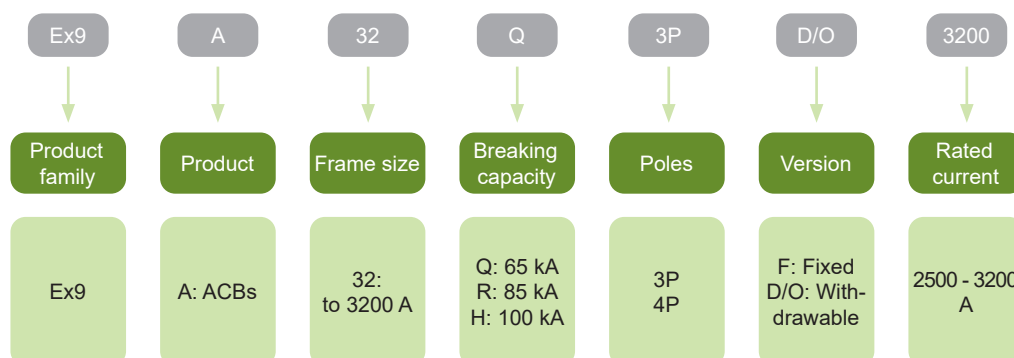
Ex9

Product family

Ex9

A

Product

A: ACBs

32

Frame size

32:
to 3200 A

Q

Breaking capacity

Q: 65 kA
R: 85 kA
H: 100 kA

3P

Poles

3P
4P

D/O

Version

F: Fixed
D/O: Withdrawable

3200

Rated current

2500 - 3200
A